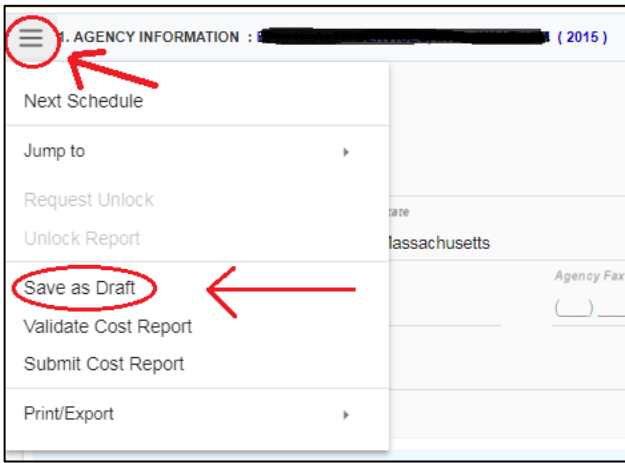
1. AGENCY INFORMATION : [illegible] ( 2015 )

Next Schedule

Jump to

Request Unlock

Unlock Report

Save as Draft

Validate Cost Report

Submit Cost Report

Print/Export

tate

Massachusetts

Agency Fax

(___) ___